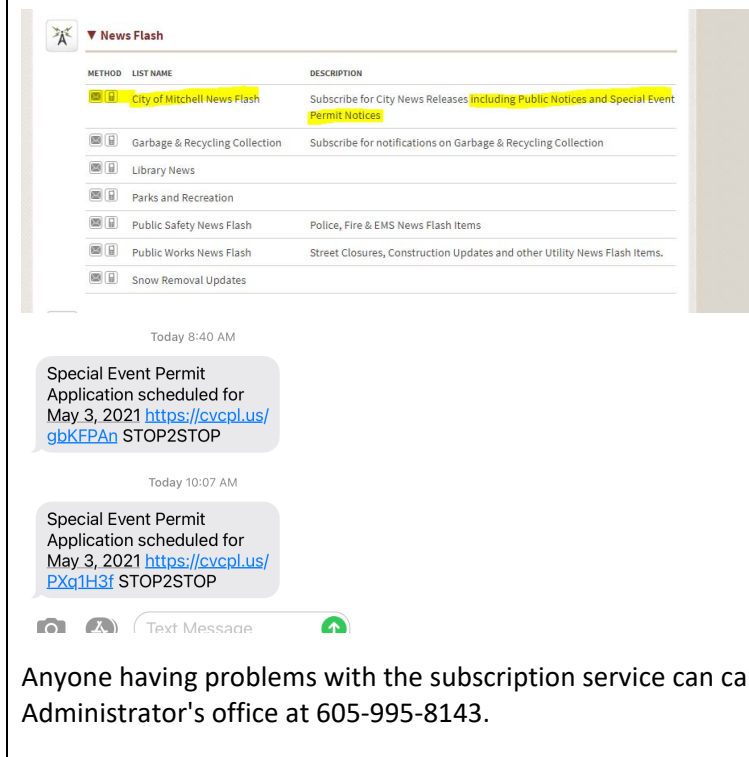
▼ News Flash

| METHOD | LIST NAME | DESCRIPTION |
|---|---|---|
| | City of Mitchell News Flash | Subscribe for City News Releases including Public Notices and Special Event Permit Notices |
| | Garbage & Recycling Collection | Subscribe for notifications on Garbage & Recycling Collection |
| | Library News | |
| | Parks and Recreation | |
| | Public Safety News Flash | Police, Fire & EMS News Flash Items |
| | Public Works News Flash | Street Closures, Construction Updates and other Utility News Flash Items. |
| | Snow Removal Updates | |

Today 8:40 AM

Special Event Permit Application scheduled for May 3, 2021 https://cvcpl.us/gbKFPAn STOP2STOP

Today 10:07 AM

Special Event Permit Application scheduled for May 3, 2021 https://cvcpl.us/PXq1H3f STOP2STOP

Text Message

Anyone having problems with the subscription service can ca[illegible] Administrator's office at 605-995-8143.